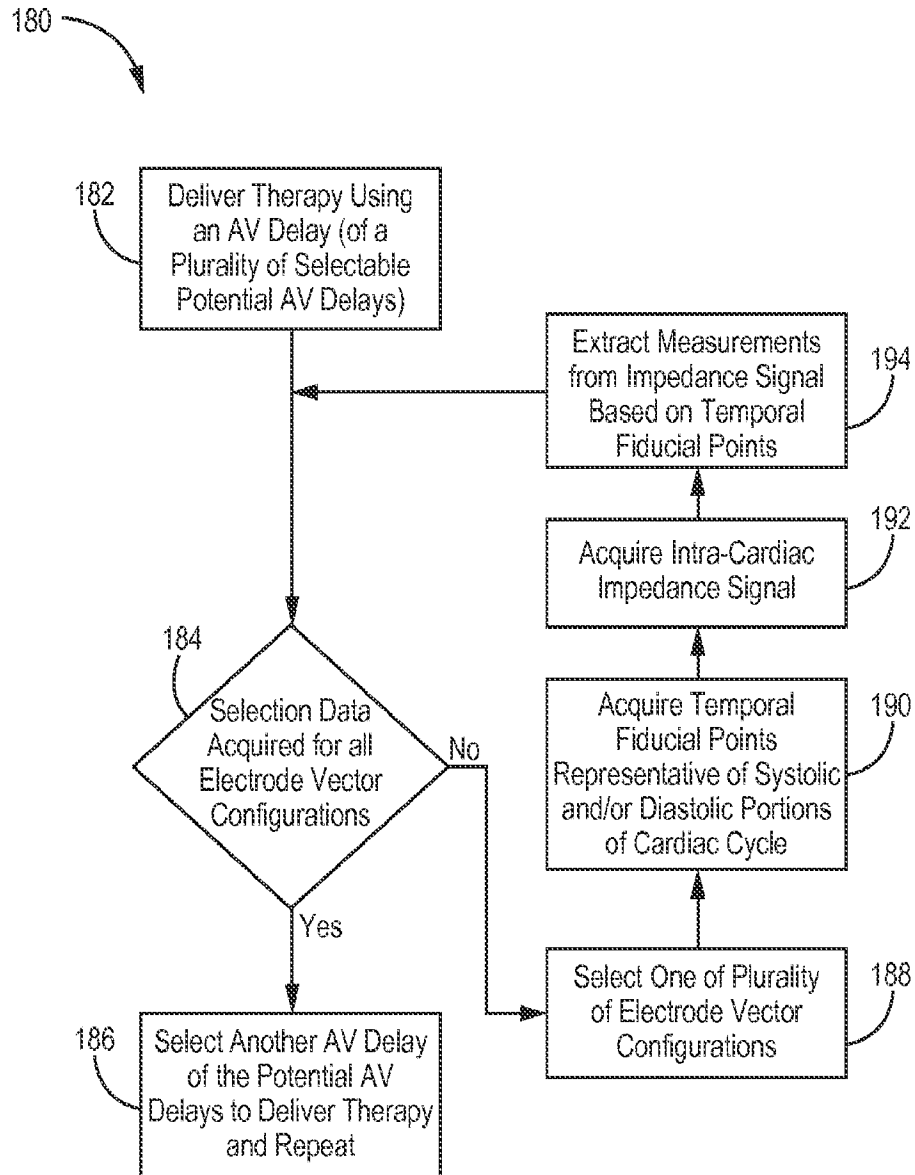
180

182

Deliver Therapy Using an AV Delay (of a Plurality of Selectable Potential AV Delays)

Extract Measurements from Impedance Signal Based on Temporal Fiducial Points

194

Acquire Intra-Cardiac Impedance Signal

192

184

Selection Data Acquired for all Electrode Vector Configurations

No

Acquire Temporal Fiducial Points Representative of Systolic and/or Diastolic Portions of Cardiac Cycle

190

Yes

Select One of Plurality of Electrode Vector Configurations

188

186

Select Another AV Delay of the Potential AV Delays to Deliver Therapy and Repeat